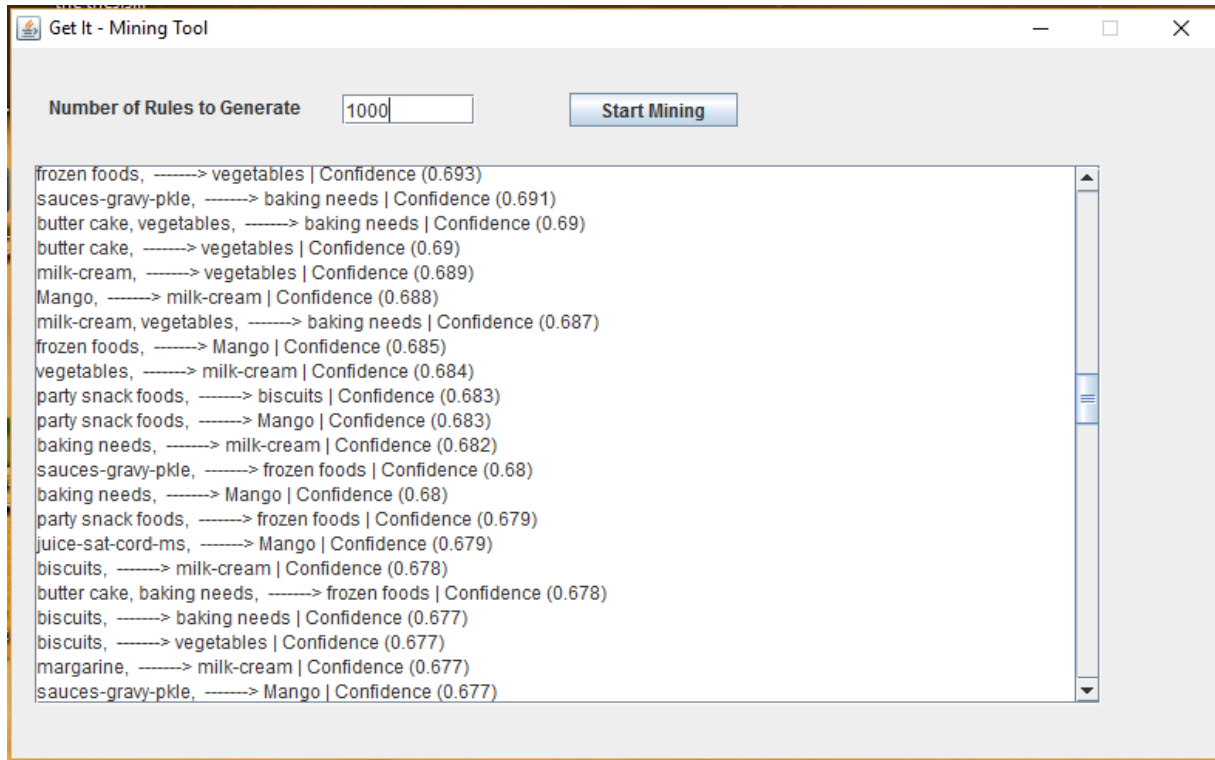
Get It - Mining Tool

Number of Rules to Generate 1000 Start Mining

frozen foods, -------> vegetables | Confidence (0.693)
sauces-gravy-pkle, -------> baking needs | Confidence (0.691)
butter cake, vegetables, -------> baking needs | Confidence (0.69)
butter cake, -------> vegetables | Confidence (0.69)
milk-cream, -------> vegetables | Confidence (0.689)
Mango, -------> milk-cream | Confidence (0.688)
milk-cream, vegetables, -------> baking needs | Confidence (0.687)
frozen foods, -------> Mango | Confidence (0.685)
vegetables, -------> milk-cream | Confidence (0.684)
party snack foods, -------> biscuits | Confidence (0.683)
party snack foods, -------> Mango | Confidence (0.683)
baking needs, -------> milk-cream | Confidence (0.682)
sauces-gravy-pkle, -------> frozen foods | Confidence (0.68)
baking needs, -------> Mango | Confidence (0.68)
party snack foods, -------> frozen foods | Confidence (0.679)
juice-sat-cord-ms, -------> Mango | Confidence (0.679)
biscuits, -------> milk-cream | Confidence (0.678)
butter cake, baking needs, -------> frozen foods | Confidence (0.678)
biscuits, -------> baking needs | Confidence (0.677)
biscuits, -------> vegetables | Confidence (0.677)
margarine, -------> milk-cream | Confidence (0.677)
sauces-gravy-pkle, -------> Mango | Confidence (0.677)